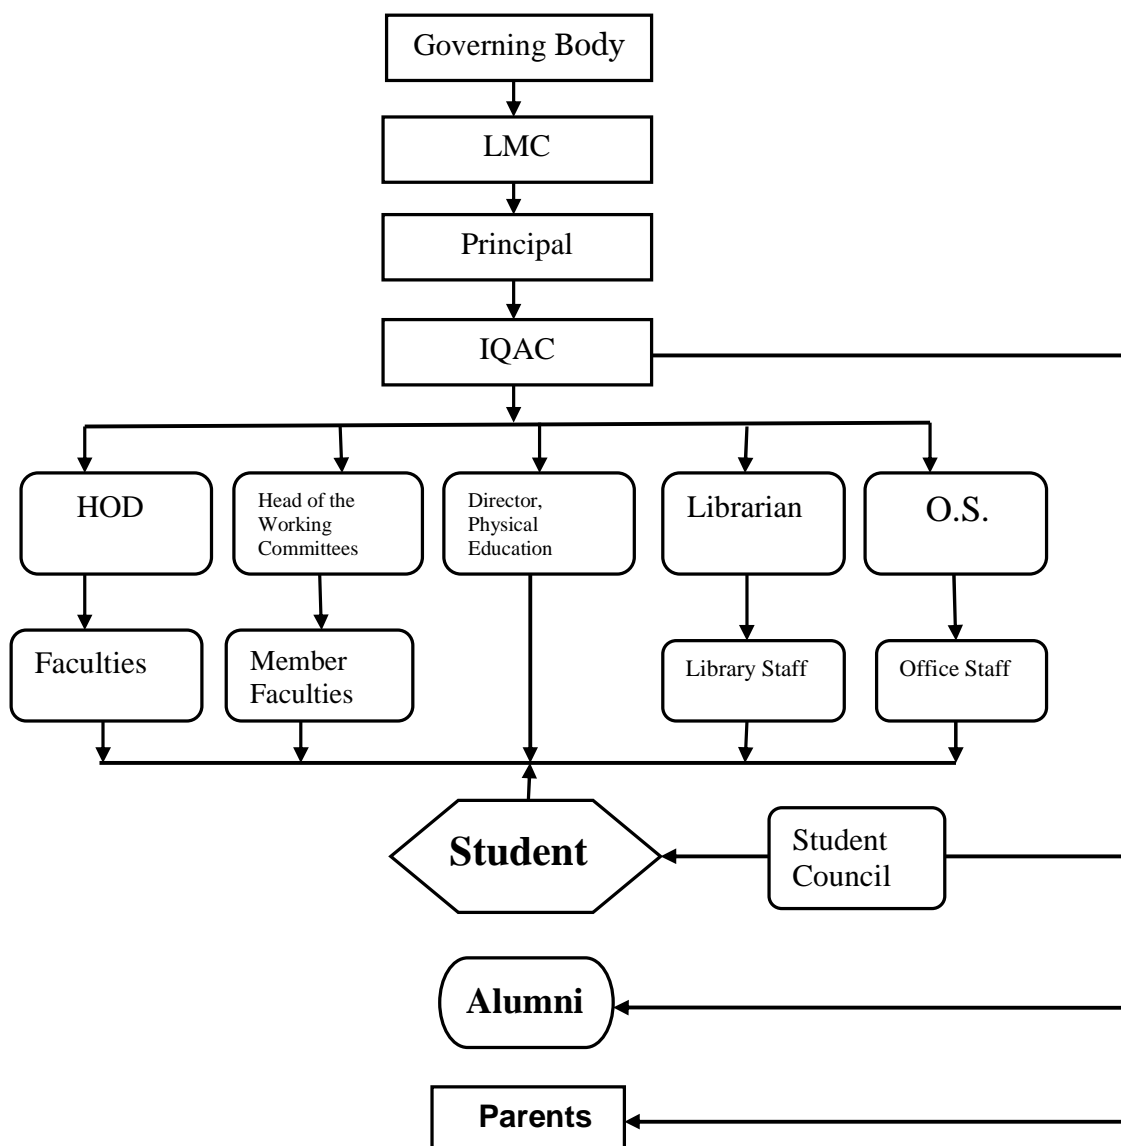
Governing Body

LMC

Principal

IQAC

HOD

Head of the Working Committees

Director, Physical Education

Librarian

O.S.

Faculties

Member Faculties

Library Staff

Office Staff

Student

Student Council

Alumni

Parents